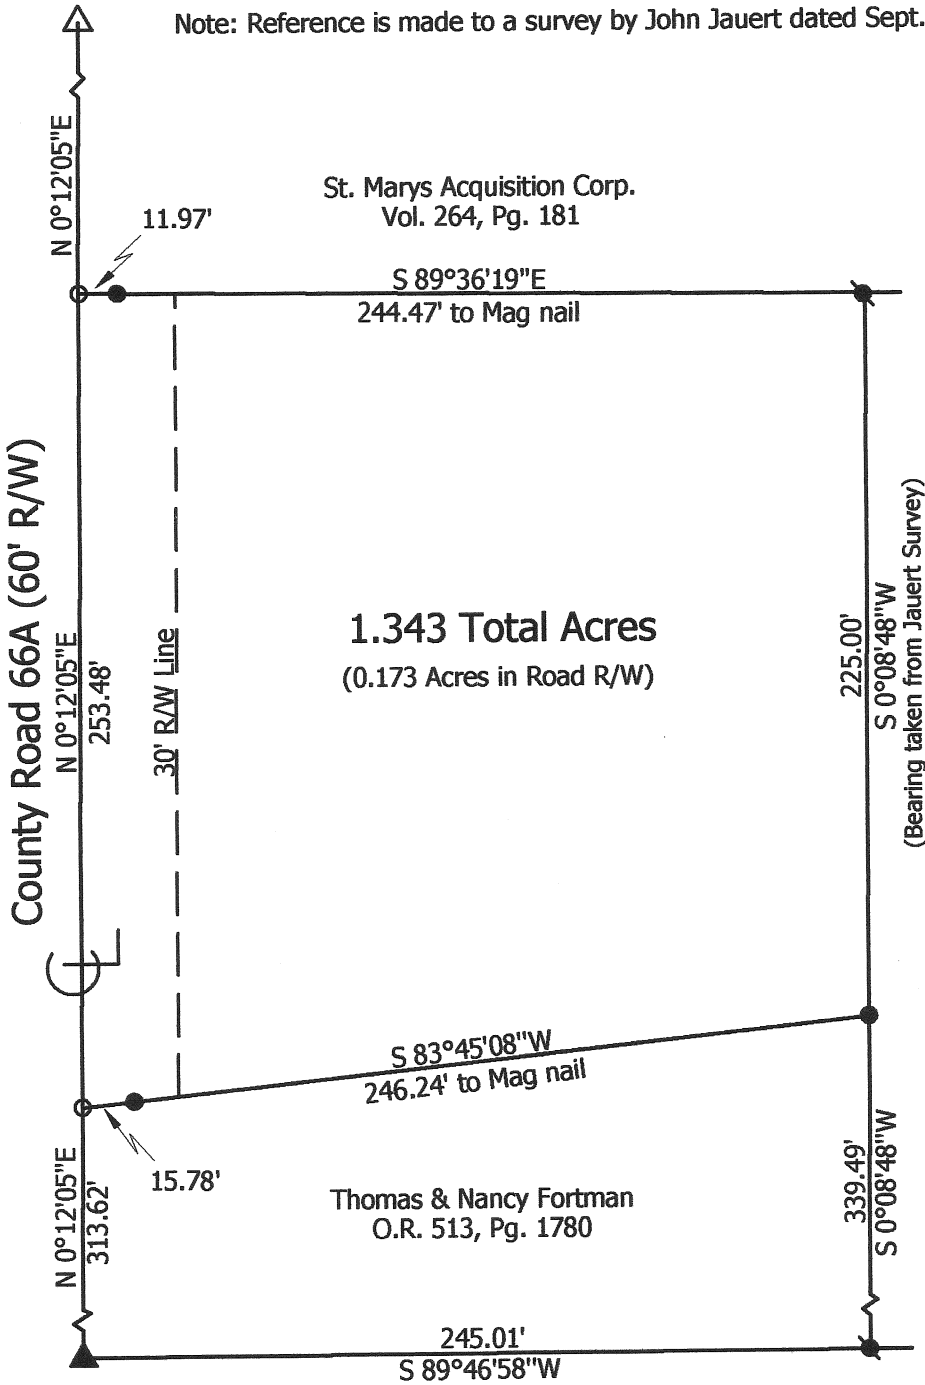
Note: Reference is made to a survey by John Jauert dated Sept.

N 0°12'05"E

St. Marys Acquisition Corp.
Vol. 264, Pg. 181

11.97'

S 89°36'19"E
244.47' to Mag nail

County Road 66A (60' R/W)

N 0°12'05"E
253.48'

30' R/W Line

1.343 Total Acres
(0.173 Acres in Road R/W)

225.00'
S 0°08'48"W
(Bearing taken from Jauert Survey)

S 83°45'08"W
246.24' to Mag nail

15.78'

N 0°12'05"E
313.62'

Thomas & Nancy Fortman
O.R. 513, Pg. 1780

339.49'
S 0°08'48"W

245.01'
S 89°46'58"W